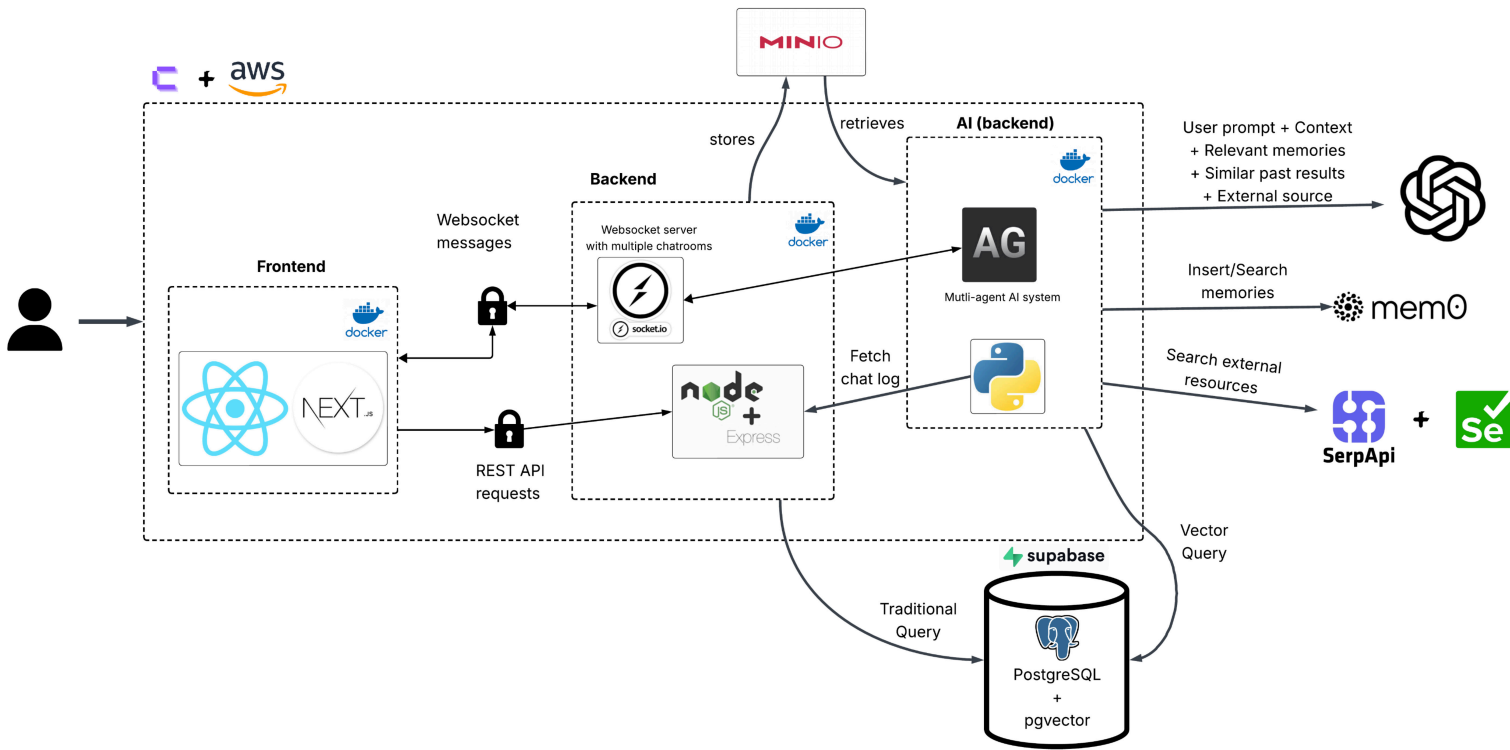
MINIO

+ aws

stores

retrieves

AI (backend)

docker

User prompt + Context
+ Relevant memories
+ Similar past results
+ External source

Backend

Websocket messages

Websocket server with multiple chatrooms

docker

AG

Mutli-agent AI system

Frontend

docker

socket.io

Insert/Search memories

mem0

NEXT.JS

node JS + Express

Fetch chat log

Search external resources

SerpApi + Se

REST API requests

Vector Query

supabase

Traditional Query

PostgreSQL + pgvector